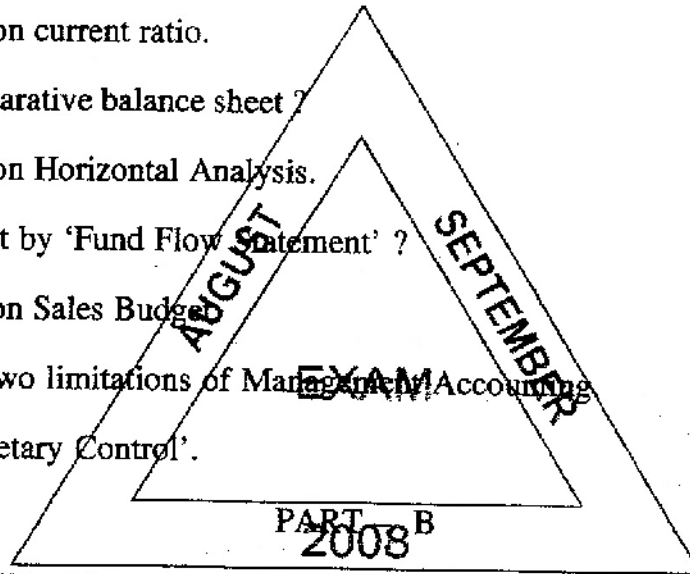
on current ratio.

arative balance sheet ?

on Horizontal Analysis.

t by 'Fund Flow Statement' ?

on Sales Budget

wo limitations of Management Accounting

etary Control'.

PART — B

AUGUST SEPTEMBER EXAM 2008